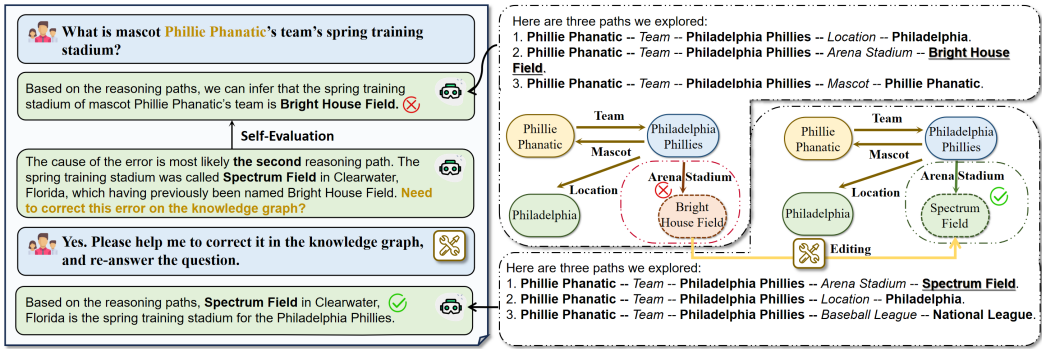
What is mascot Phillie Phanatic's team's spring training stadium?

Based on the reasoning paths, we can infer that the spring training stadium of mascot Phillie Phanatic's team is **Bright House Field.**

Self-Evaluation

The cause of the error is most likely **the second** reasoning path. The spring training stadium was called **Spectrum Field** in Clearwater, Florida, which having previously been named Bright House Field. **Need to correct this error on the knowledge graph?**

Yes. Please help me to correct it in the knowledge graph, and re-answer the question.

Based on the reasoning paths, **Spectrum Field** in Clearwater, Florida is the spring training stadium for the Philadelphia Phillies.

Here are three paths we explored:
1. **Phillie Phanatic** -- *Team* -- **Philadelphia Phillies** -- *Location* -- **Philadelphia**.
2. **Phillie Phanatic** -- *Team* -- **Philadelphia Phillies** -- *Arena Stadium* -- **Bright House Field**.
3. **Phillie Phanatic** -- *Team* -- **Philadelphia Phillies** -- *Mascot* -- **Phillie Phanatic**.

Phillie Phanatic
Team
Philadelphia Phillies
Mascot
Location
Arena Stadium
Philadelphia
Bright House Field

Phillie Phanatic
Team
Philadelphia Phillies
Mascot
Location
Arena Stadium
Philadelphia
Spectrum Field

Editing

Here are three paths we explored:
1. **Phillie Phanatic** -- *Team* -- **Philadelphia Phillies** -- *Arena Stadium* -- **Spectrum Field**.
2. **Phillie Phanatic** -- *Team* -- **Philadelphia Phillies** -- *Location* -- **Philadelphia**.
3. **Phillie Phanatic** -- *Team* -- **Philadelphia Phillies** -- *Baseball League* -- **National League**.